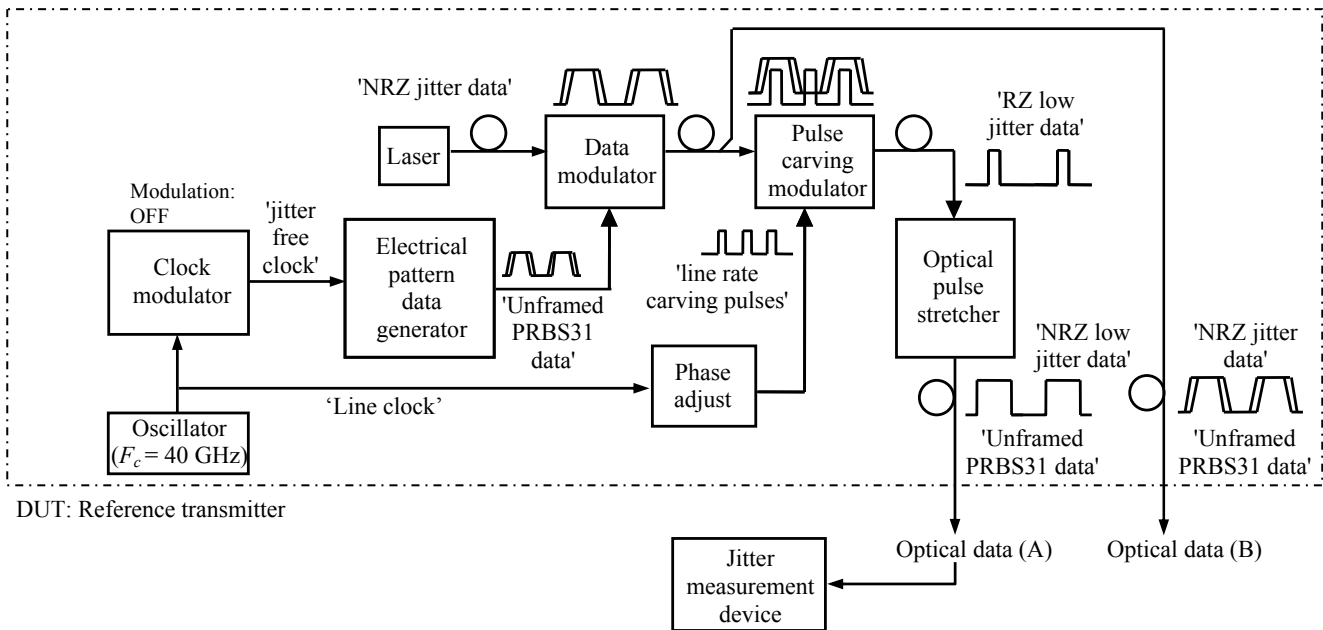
'NRZ jitter data'

Laser

Data modulator

Pulse carving modulator

'RZ low jitter data'

Modulation: OFF

'jitter free clock'

Clock modulator

Electrical pattern data generator

'Unframed PRBS31 data'

'line rate carving pulses'

Optical pulse stretcher

'NRZ low jitter data'

'NRZ jitter data'

Phase adjust

'Line clock'

Oscillator ($F_c$ = 40 GHz)

'Unframed PRBS31 data'

'Unframed PRBS31 data'

DUT: Reference transmitter

Optical data (A)

Optical data (B)

Jitter measurement device